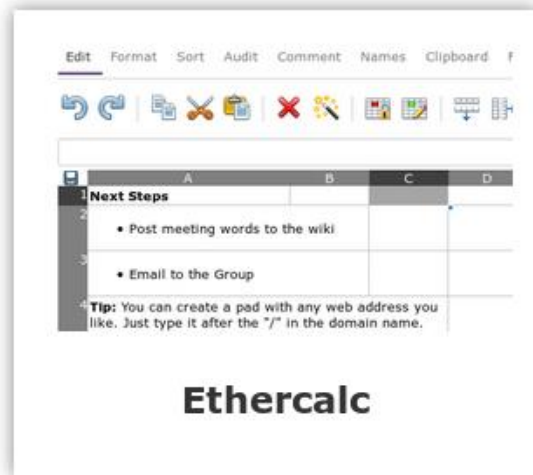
Edit Format Sort Audit Comment Names Clipboard F

| | A | B | C | D |
|---|---|---|---|---|
| 1 | Next Steps | | | |
| 2 | • Post meeting words to the wiki | | | |
| 3 | • Email to the Group | | | |
| 4 | Tip: You can create a pad with any web address you like. Just type it after the "/" in the domain name. | | | |

Ethercalc